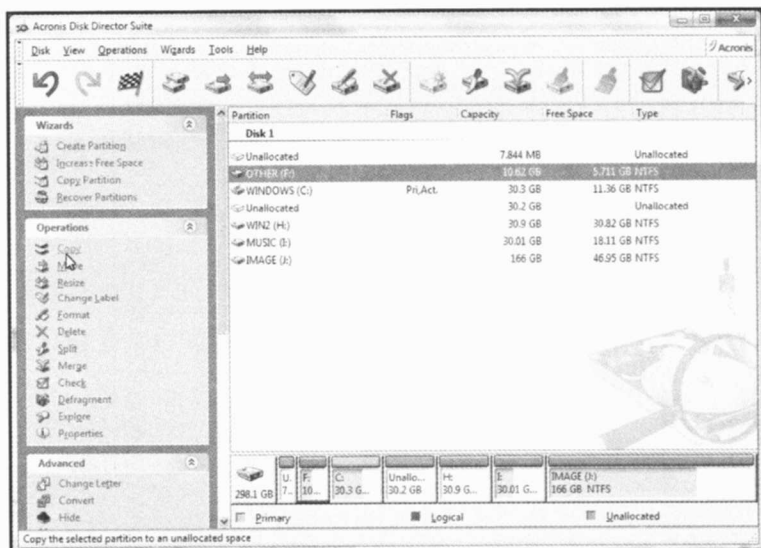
Acronis Disk Director Suite

Disk View Operations Wizards Tools Help

Acronis

Wizards

Create Partition
Increase Free Space
Copy Partition
Recover Partitions

Operations

Copy
Move
Resize
Change Label
Format
Delete
Split
Merge
Check
Defragment
Explore
Properties

Advanced

Change Letter
Convert
Hide

| Partition | Flags | Capacity | Free Space | Type |
|---|---|---|---|---|
| Disk 1 | | | | |
| Unallocated | | 7.844 MB | | Unallocated |
| OTHER (F:) | | 10.62 GB | 5.711 GB | NTFS |
| WINDOWS (C:) | Pri,Act. | 30.3 GB | 11.36 GB | NTFS |
| Unallocated | | 30.2 GB | | Unallocated |
| WIN2 (H:) | | 30.9 GB | 30.82 GB | NTFS |
| MUSIC (I:) | | 30.01 GB | 18.11 GB | NTFS |
| IMAGE (J:) | | 166 GB | 46.95 GB | NTFS |

298.1 GB U. 7... F: 10... C: 30.3 G... Unallo... 30.2 GB H: 30.9 G... I: 30.01 G... IMAGE (J:) 166 GB NTFS

Primary Logical Unallocated

Copy the selected partition to an unallocated space